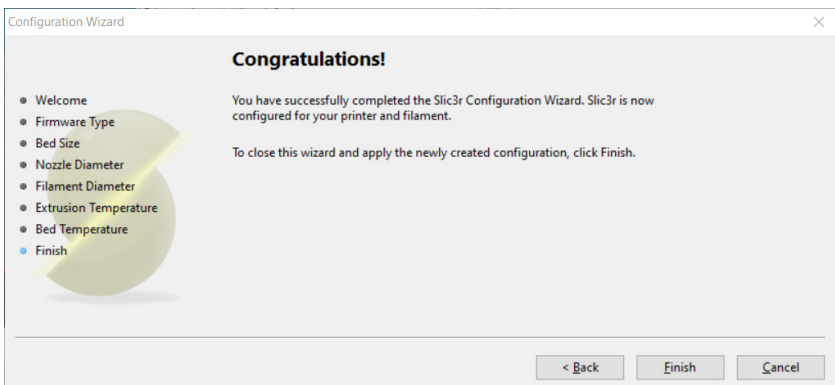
Configuration Wizard

Congratulations!

- Welcome
- Firmware Type
- Bed Size
- Nozzle Diameter
- Filament Diameter
- Extrusion Temperature
- Bed Temperature
- Finish

You have successfully completed the Slic3r Configuration Wizard. Slic3r is now configured for your printer and filament.

To close this wizard and apply the newly created configuration, click Finish.

< Back
Finish
Cancel